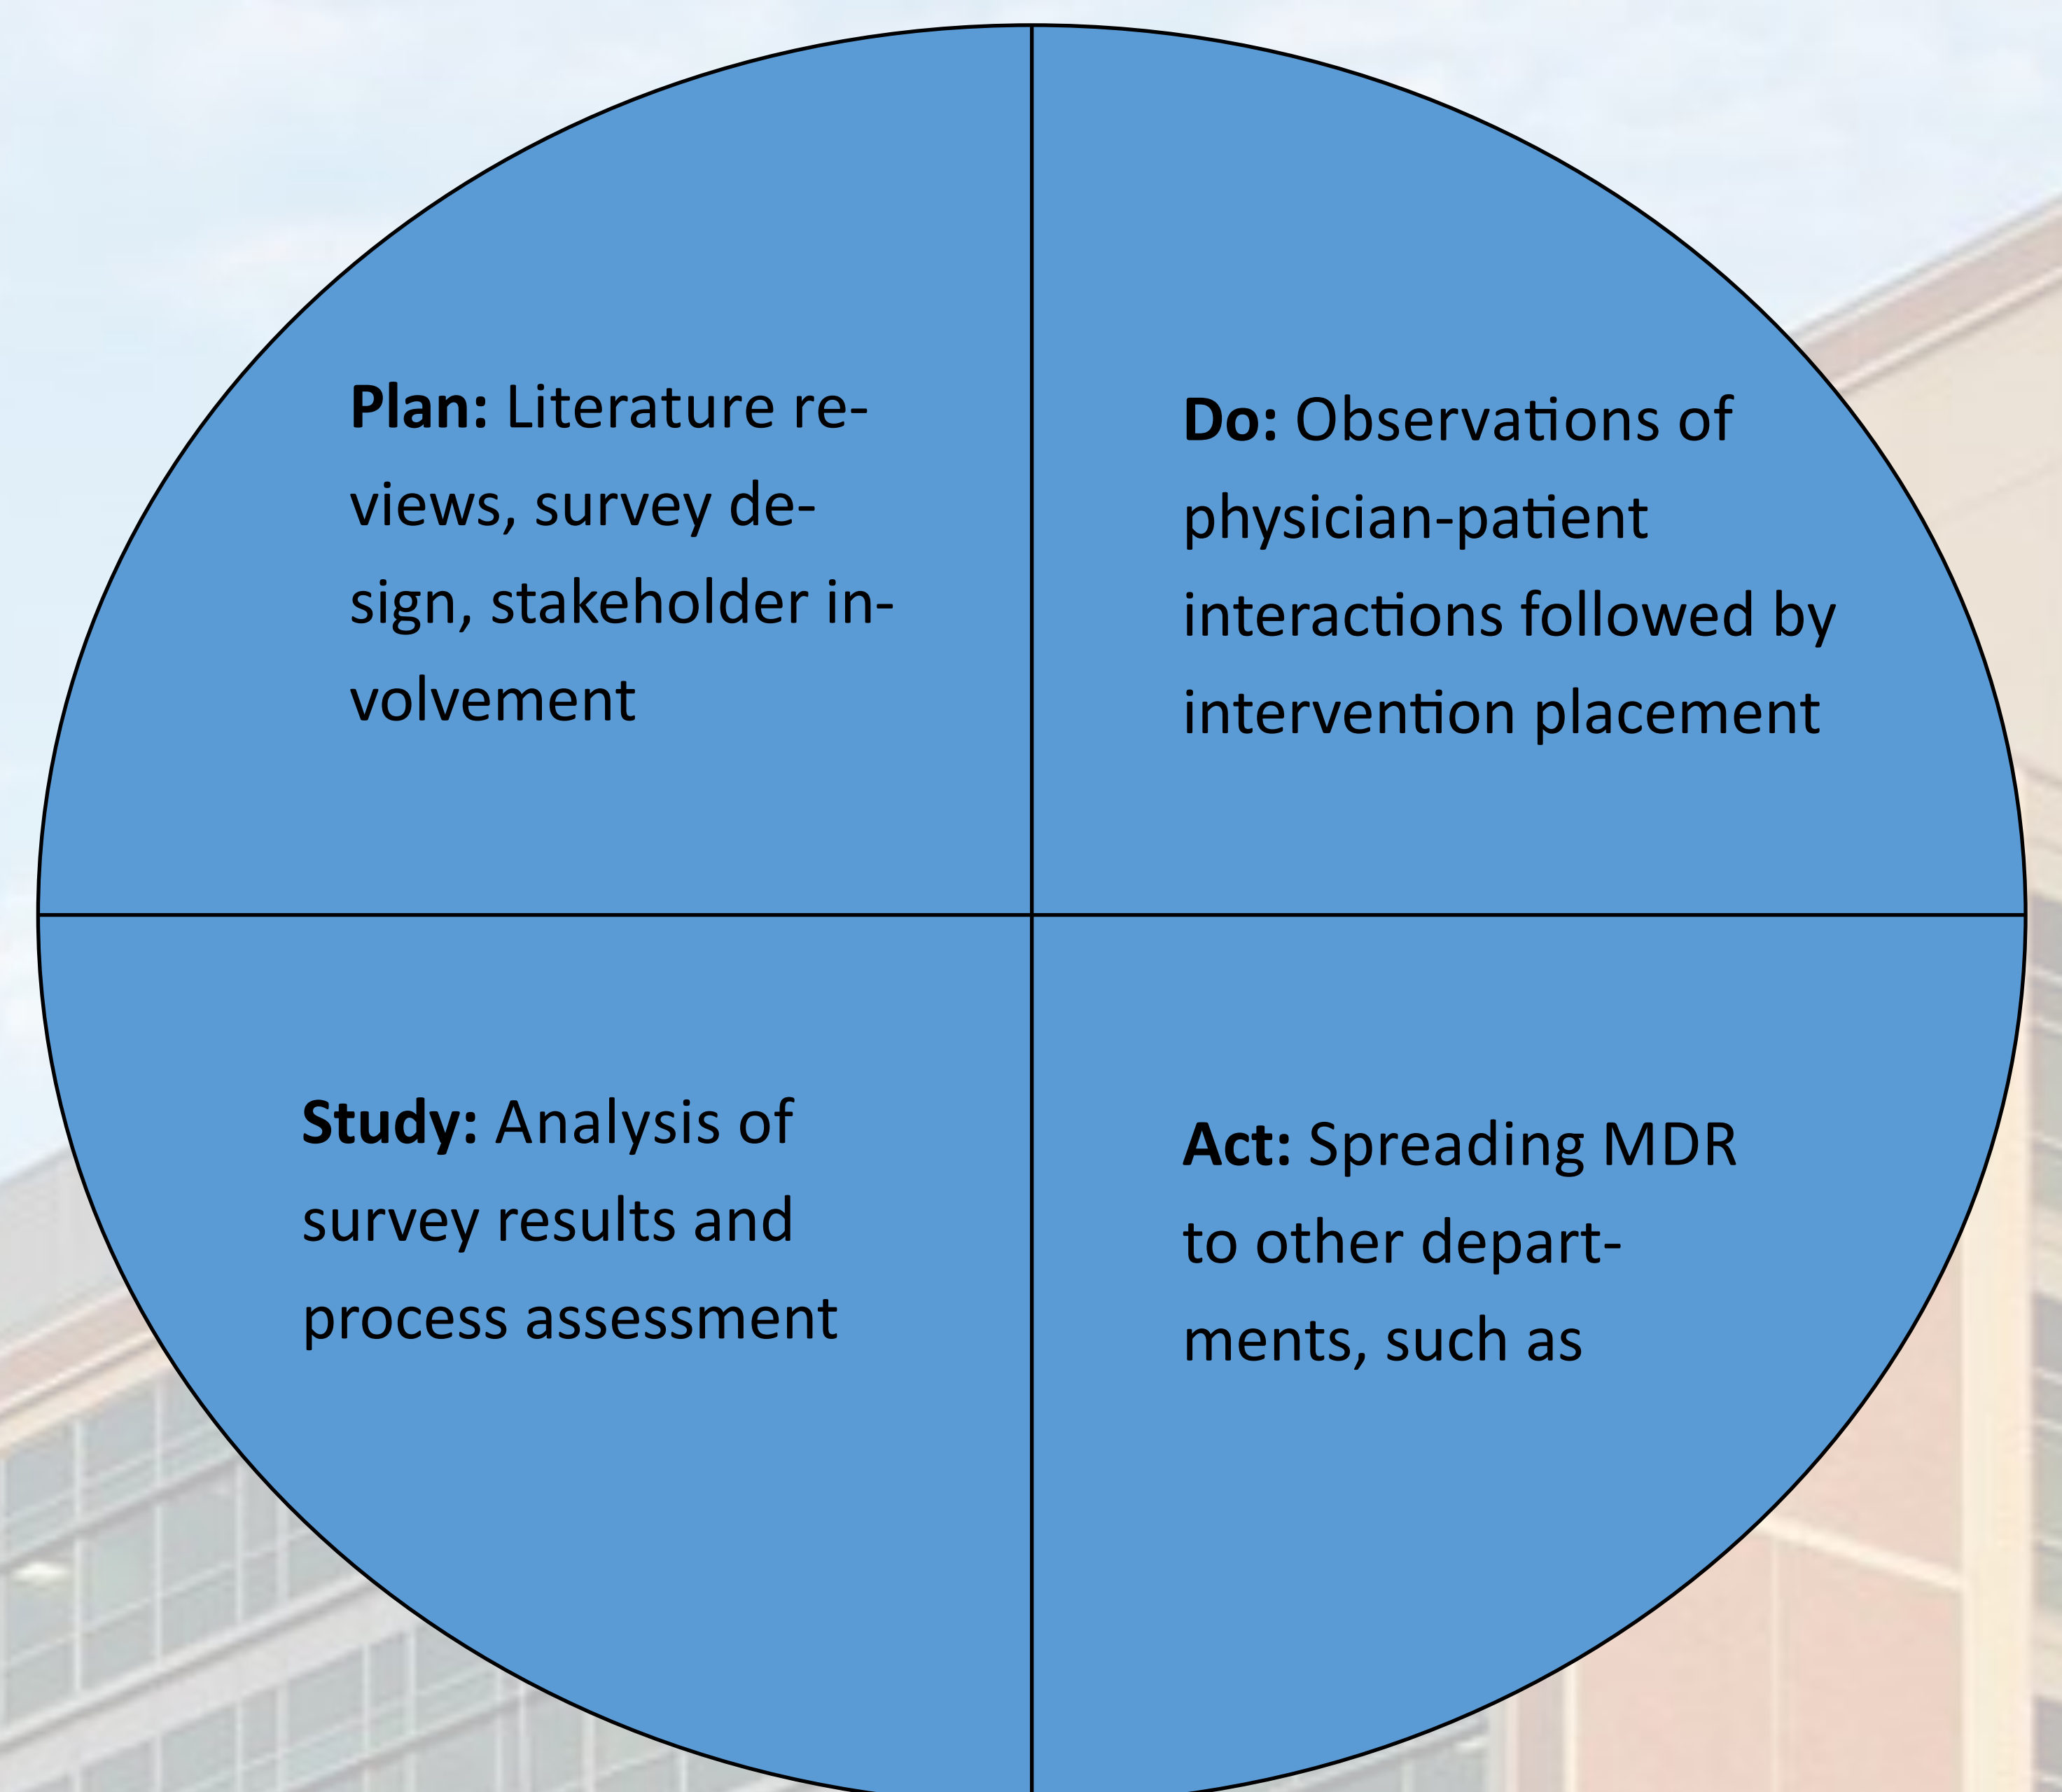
**Plan:** Literature reviews, survey design, stakeholder involvement

**Do:** Observations of physician-patient interactions followed by intervention placement

**Study:** Analysis of survey results and process assessment

**Act:** Spreading MDR to other departments, such as